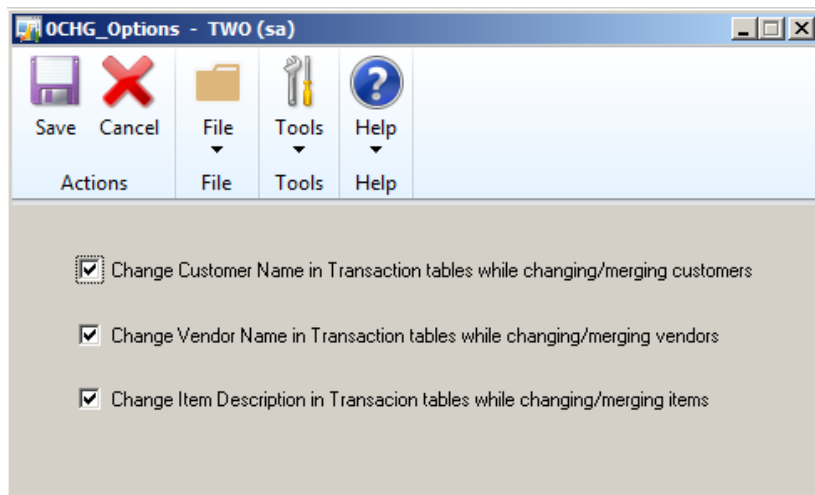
0CHG_Options - TWO (sa)

Save
Cancel
Actions

File
File

Tools
Tools

Help
Help

Change Customer Name in Transaction tables while changing/merging customers

Change Vendor Name in Transaction tables while changing/merging vendors

Change Item Description in Transacion tables while changing/merging items